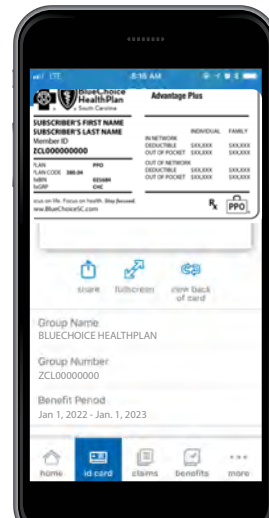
LTE
8:16 AM

BlueChoice HealthPlan
of South Carolina
Advantage Plus

SUBSCRIBER'S FIRST NAME
SUBSCRIBER'S LAST NAME
Member ID
ZCL000000000

| | INDIVIDUAL | FAMILY |
|---|---|---|
| IN NETWORK | | |
| DEDUCTIBLE | $XX,XXX | $XX,XXX |
| OUT OF POCKET | $XX,XXX | $XX,XXX |
| OUT OF NETWORK | | |
| DEDUCTIBLE | $XX,XXX | $XX,XXX |
| OUT OF POCKET | $XX,XXX | $XX,XXX |

PLAN PPO
PLAN CODE 380.04
RxBIN 003858
RxGRP CHC

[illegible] on life. Focus on health. Stay focused.
www.BlueChoiceSC.com

$R_x$ PPO

share fullscreen view back of card

Group Name
BLUECHOICE HEALTHPLAN

Group Number
ZCL00000000

Benefit Period
Jan 1, 2022 - Jan. 1, 2023

home id card claims benefits more